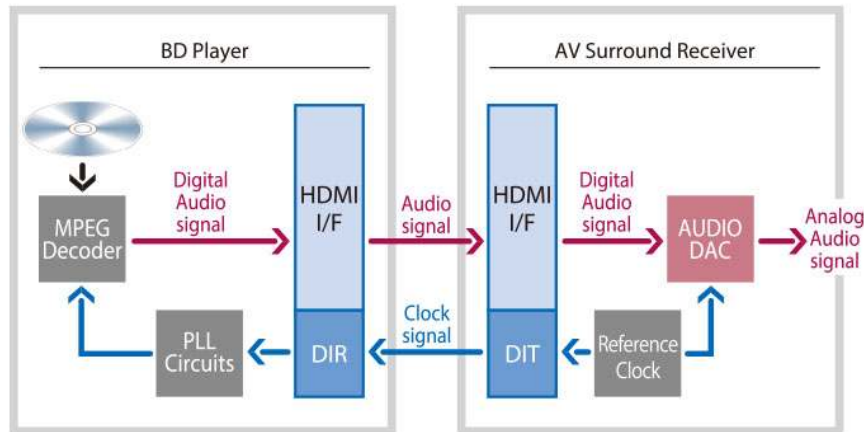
BD Player

MPEG Decoder

Digital Audio signal

HDMI I/F

DIR

PLL Circuits

Audio signal

Clock signal

AV Surround Receiver

HDMI I/F

DIT

Digital Audio signal

AUDIO DAC

Analog Audio signal

Reference Clock